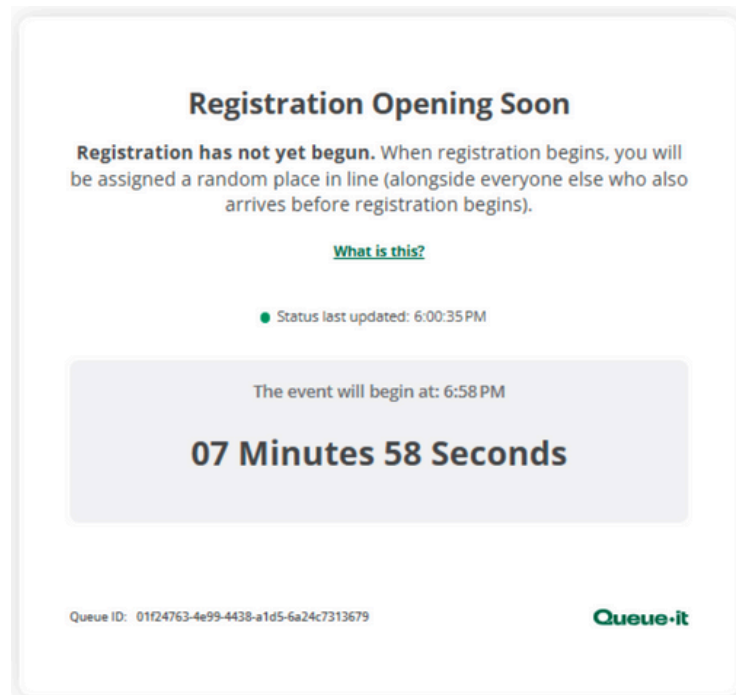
Registration Opening Soon

**Registration has not yet begun.** When registration begins, you will be assigned a random place in line (alongside everyone else who also arrives before registration begins).

What is this?

Status last updated: 6:00:35 PM

The event will begin at: 6:58 PM

07 Minutes 58 Seconds

Queue ID: 01f24763-4e99-4438-a1d5-6a24c7313679

Queue-it